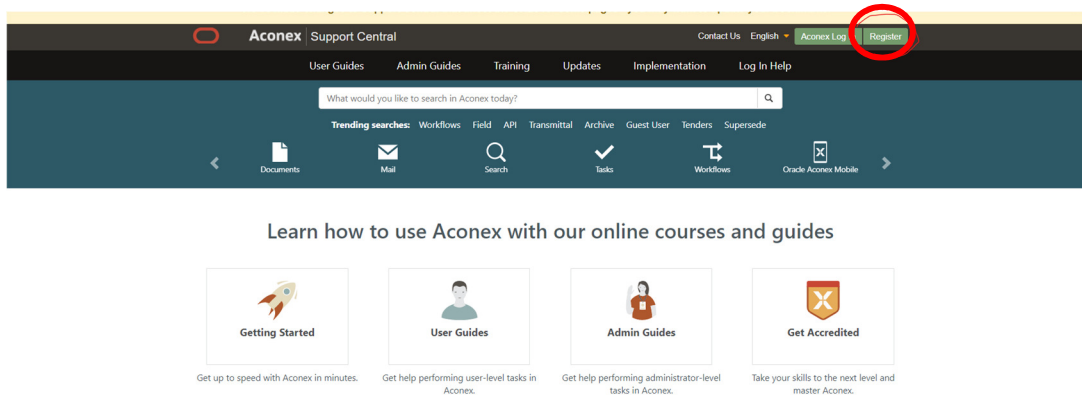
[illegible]

Aconex | Support Central

Contact Us English Aconex Log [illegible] Register

User Guides Admin Guides Training Updates Implementation Log In Help

What would you like to search in Aconex today?

Trending searches: Workflows Field API Transmittal Archive Guest User Tenders Supersede

Documents Mail Search Tasks Workflows Oracle Aconex Mobile

Learn how to use Aconex with our online courses and guides

Getting Started

Get up to speed with Aconex in minutes.

User Guides

Get help performing user-level tasks in Aconex.

Admin Guides

Get help performing administrator-level tasks in Aconex.

Get Accredited

Take your skills to the next level and master Aconex.